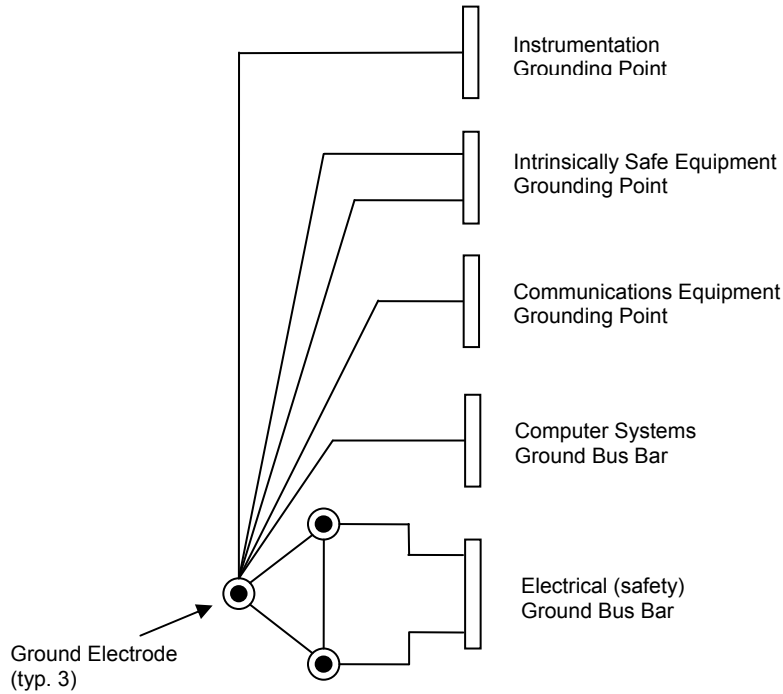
Instrumentation Grounding Point

Intrinsically Safe Equipment Grounding Point

Communications Equipment Grounding Point

Computer Systems Ground Bus Bar

Electrical (safety) Ground Bus Bar

Ground Electrode (typ. 3)